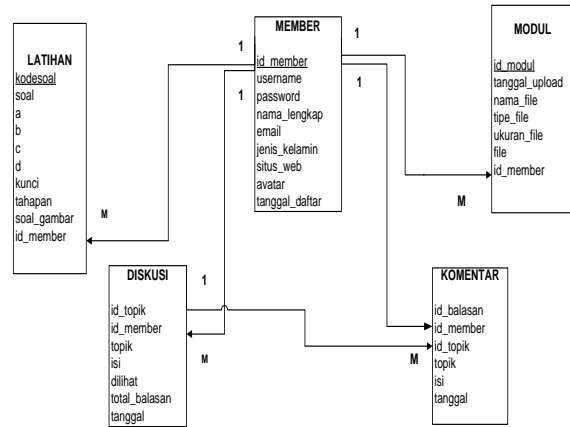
MEMBER
id_member
username
password
nama_lengkap
email
jenis_kelamin
situs_web
avatar
tanggal_daftar

MODUL
id_modul
tanggal_upload
nama_file
tipe_file
ukuran_file
file
id_member

LATIHAN
kodesoal
soal
a
b
c
d
kunci
tahapan
soal_gambar
id_member

DISKUSI
id_topik
id_member
topik
isi
dilihat
total_balasan
tanggal

KOMENTAR
id_balasan
id_member
id_topik
topik
isi
tanggal

1
1
1
1
1
M
M
M
M